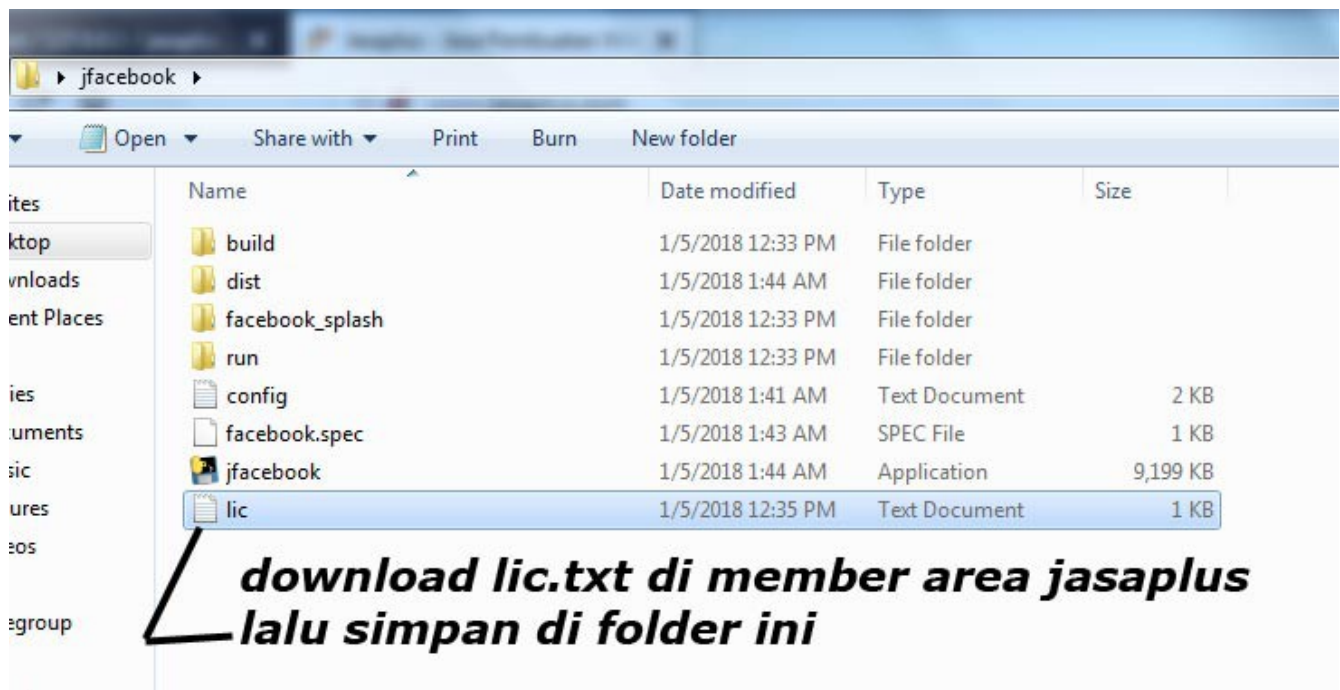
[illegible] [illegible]

▸ jfacebook ▸

Open ▾ Share with ▾ Print Burn New folder

ites
ktop
vnloads
ent Places
ies
uments
sic
ures
eos
egroup

| Name | Date modified | Type | Size |
|---|---|---|---|
| build | 1/5/2018 12:33 PM | File folder | |
| dist | 1/5/2018 1:44 AM | File folder | |
| facebook_splash | 1/5/2018 12:33 PM | File folder | |
| run | 1/5/2018 12:33 PM | File folder | |
| config | 1/5/2018 1:41 AM | Text Document | 2 KB |
| facebook.spec | 1/5/2018 1:43 AM | SPEC File | 1 KB |
| jfacebook | 1/5/2018 1:44 AM | Application | 9,199 KB |
| lic | 1/5/2018 12:35 PM | Text Document | 1 KB |

download lic.txt di member area jasaplus lalu simpan di folder ini